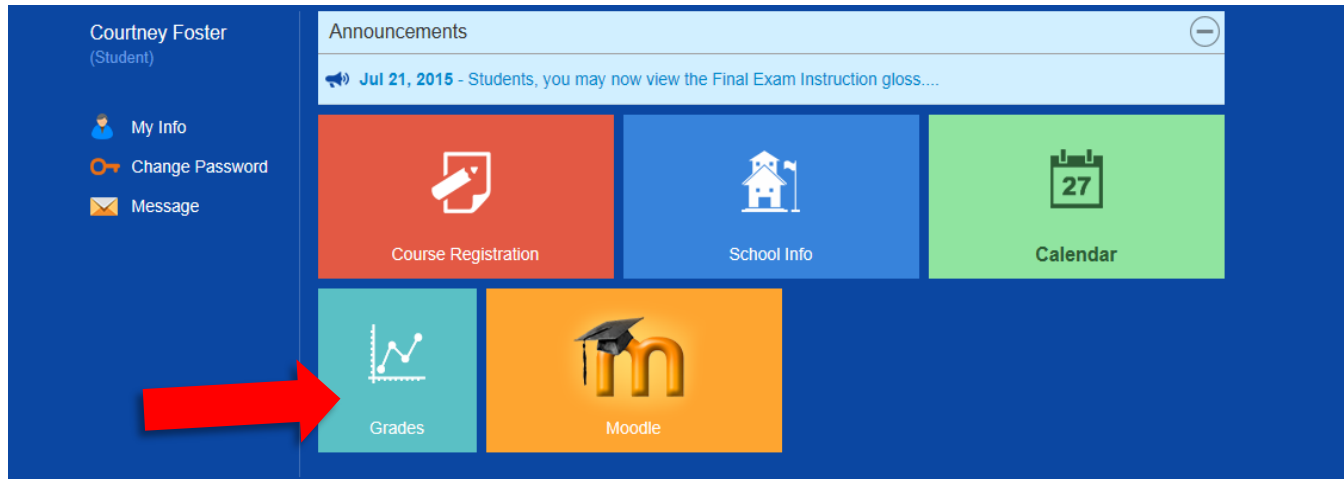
Courtney Foster
(Student)

My Info
Change Password
Message

Announcements

Jul 21, 2015 - Students, you may now view the Final Exam Instruction gloss....

Course Registration

School Info

27
Calendar

Grades

Moodle